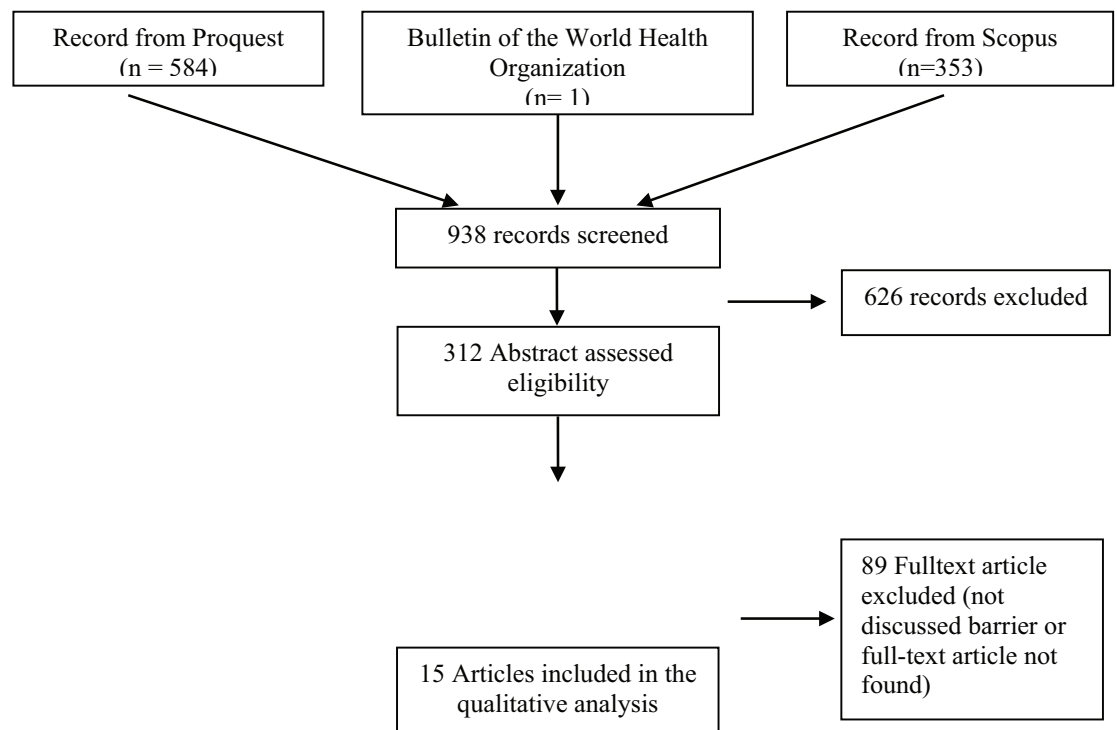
Record from Proquest
(n = 584)

Bulletin of the World Health Organization
(n= 1)

Record from Scopus
(n=353)

938 records screened

626 records excluded

312 Abstract assessed eligibility

89 Fulltext article excluded (not discussed barrier or full-text article not found)

15 Articles included in the qualitative analysis